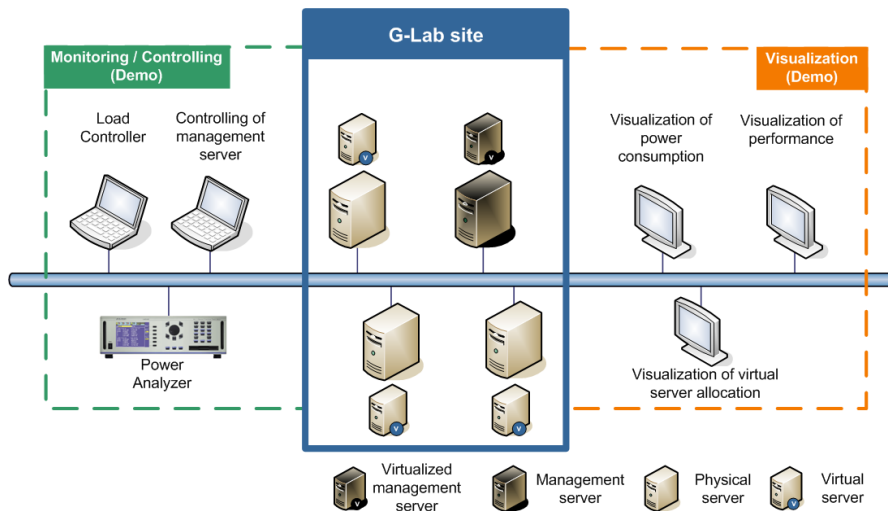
Monitoring / Controlling (Demo)

G-Lab site

Visualization (Demo)

Load Controller

Controlling of management server

Visualization of power consumption

Visualization of performance

V

V

Power Analyzer

V

V

Visualization of virtual server allocation

V

Virtualized management server

Management server

Physical server

V

Virtual server